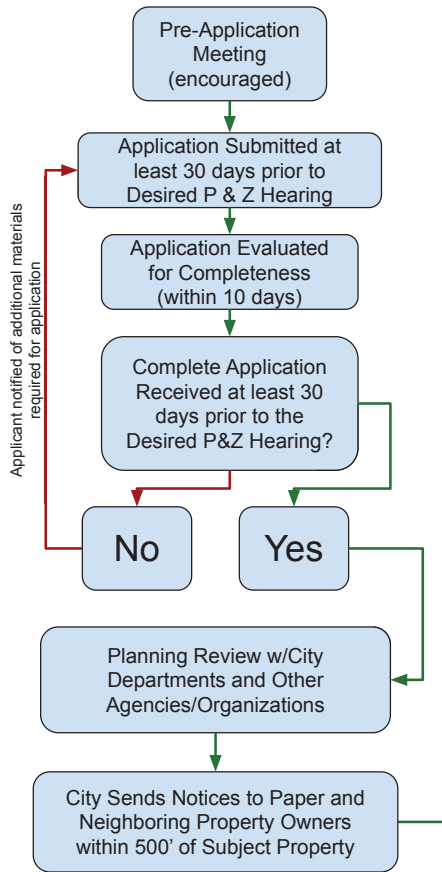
Pre-Application Meeting (encouraged)

Application Submitted at least 30 days prior to Desired P & Z Hearing

Application Evaluated for Completeness (within 10 days)

Complete Application Received at least 30 days prior to the Desired P&Z Hearing?

Applicant notified of additional materials required for application

No

Yes

Planning Review w/City Departments and Other Agencies/Organizations

City Sends Notices to Paper and Neighboring Property Owners within 500' of Subject Property